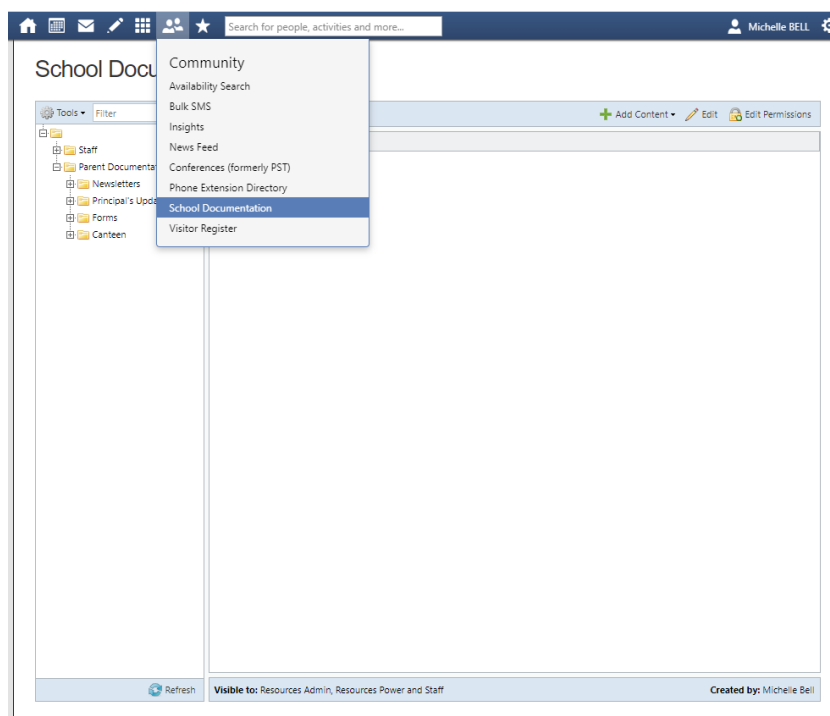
Search for people, activities and more...

Michelle BELL

School Docu

Community
Availability Search
Bulk SMS
Insights
News Feed
Conferences (formerly PST)
Phone Extension Directory
School Documentation
Visitor Register

Tools ▾ Filter

Add Content ▾ Edit Edit Permissions

Staff
Parent Documentat
Newsletters
Principal's Upda
Forms
Canteen

Refresh

Visible to: Resources Admin, Resources Power and Staff

Created by: Michelle Bell